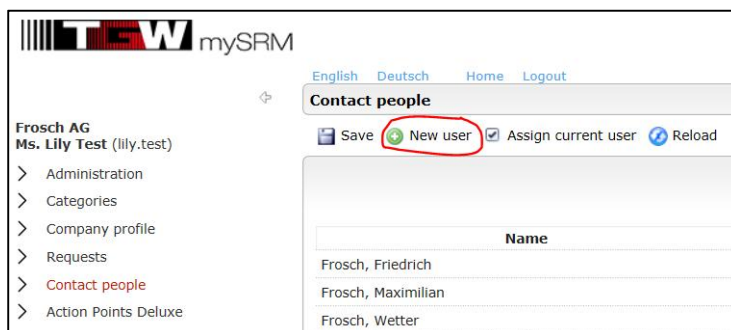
TGW mySRM

English Deutsch Home Logout

Contact people

Frosch AG
Ms. Lily Test (lily.test)

Save New user Assign current user Reload

Administration
Categories
Company profile
Requests
Contact people
Action Points Deluxe

| Name |
|---|
| Frosch, Friedrich |
| Frosch, Maximilian |
| Frosch, Wetter |